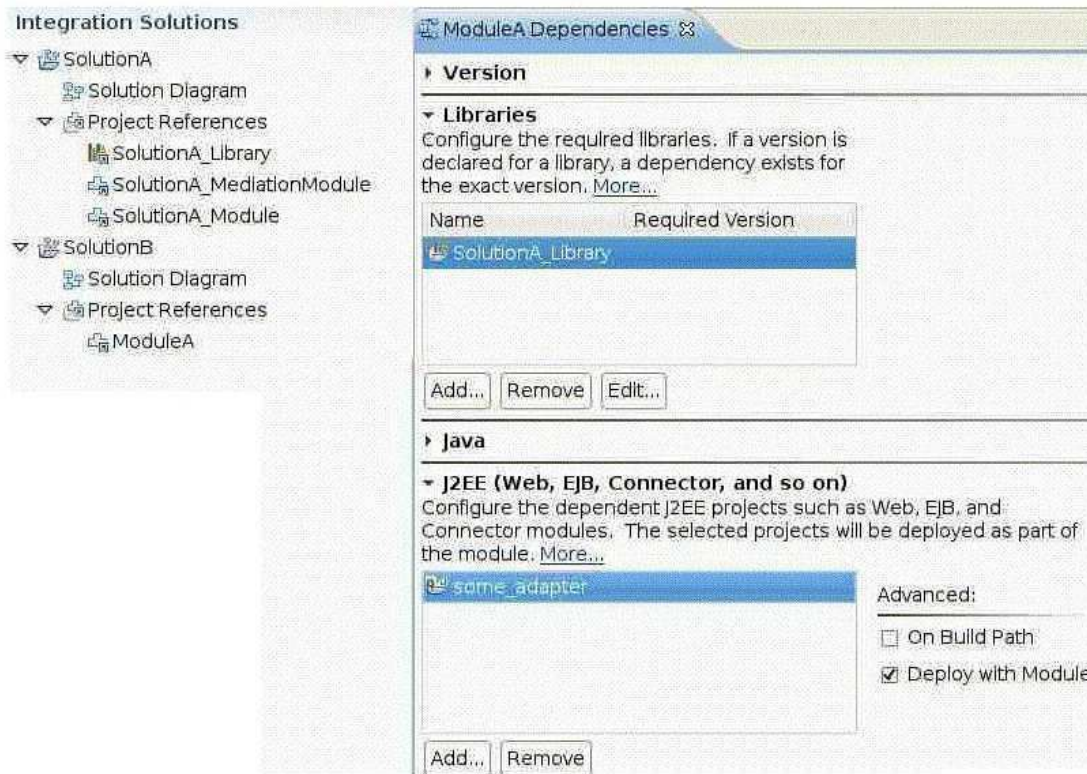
Integration Solutions
SolutionA
Solution Diagram
Project References
SolutionA_Library
SolutionA_MediationModule
SolutionA_Module
SolutionB
Solution Diagram
Project References
ModuleA

ModuleA Dependencies

Version

Libraries
Configure the required libraries. If a version is declared for a library, a dependency exists for the exact version. More...

| Name | Required Version |
|---|---|
| SolutionA_Library | |

Add... Remove Edit...

Java

J2EE (Web, EJB, Connector, and so on)
Configure the dependent J2EE projects such as Web, EJB, and Connector modules. The selected projects will be deployed as part of the module. More...

some_adapter

Advanced:
On Build Path
Deploy with Module

Add... Remove